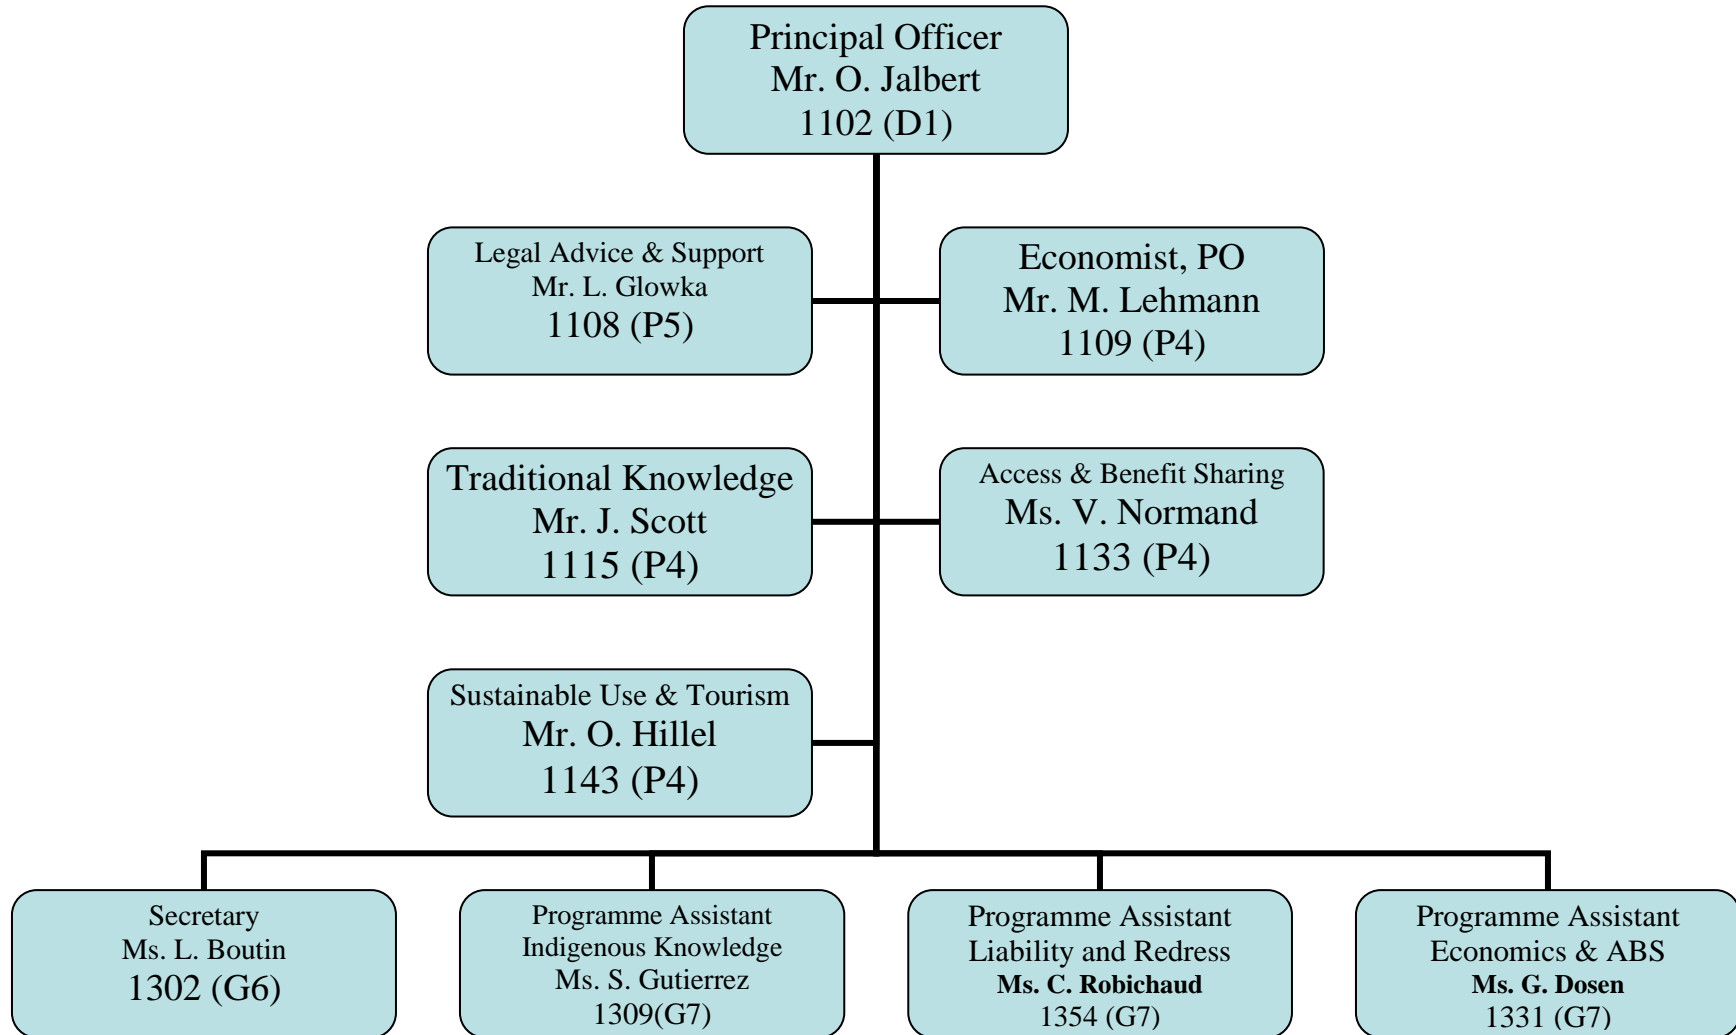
Principal Officer
Mr. O. Jalbert
1102 (D1)

Legal Advice & Support
Mr. L. Glowka
1108 (P5)

Economist, PO
Mr. M. Lehmann
1109 (P4)

Traditional Knowledge
Mr. J. Scott
1115 (P4)

Access & Benefit Sharing
Ms. V. Normand
1133 (P4)

Sustainable Use & Tourism
Mr. O. Hillel
1143 (P4)

Secretary
Ms. L. Boutin
1302 (G6)

Programme Assistant
Indigenous Knowledge
Ms. S. Gutierrez
1309(G7)

Programme Assistant
Liability and Redress
**Ms. C. Robichaud**
1354 (G7)

Programme Assistant
Economics & ABS
**Ms. G. Dosen**
1331 (G7)